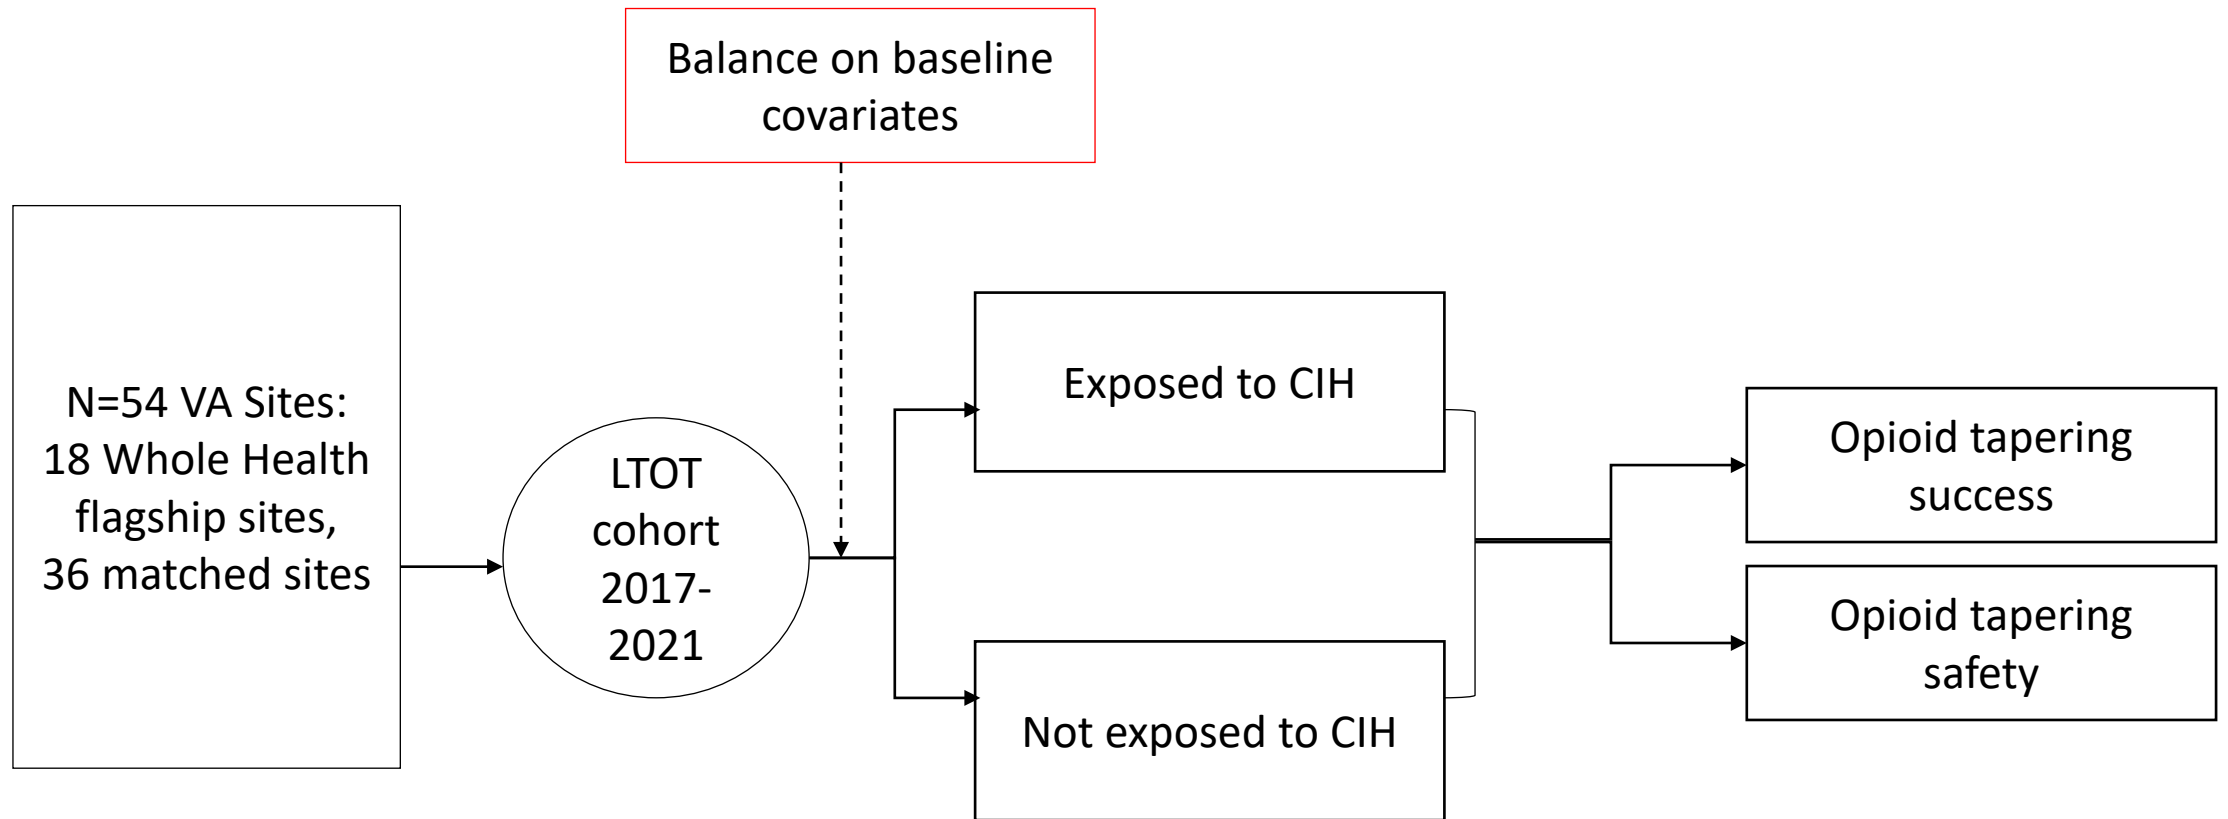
Balance on baseline covariates

N=54 VA Sites: 18 Whole Health flagship sites, 36 matched sites

LTOT cohort 2017-2021

Exposed to CIH

Not exposed to CIH

Opioid tapering success

Opioid tapering safety